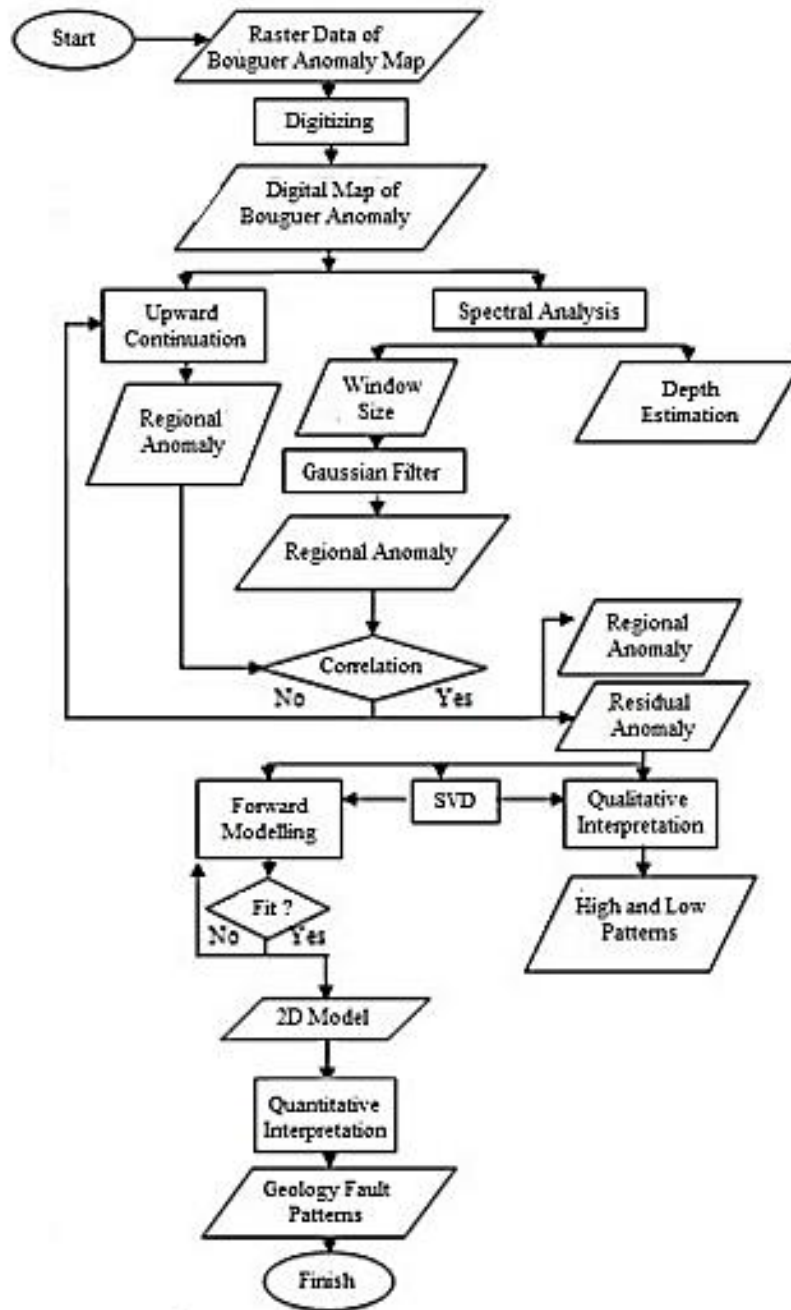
Start

Raster Data of Bouguer Anomaly Map

Digitizing

Digital Map of Bouguer Anomaly

Upward Continuation

Spectral Analysis

Regional Anomaly

Window Size

Depth Estimation

Gaussian Filter

Regional Anomaly

Correlation

No

Yes

Regional Anomaly

Residual Anomaly

Forward Modelling

SVD

Qualitative Interpretation

Fit ?

No

Yes

High and Low Patterns

2D Model

Quantitative Interpretation

Geology Fault Patterns

Finish